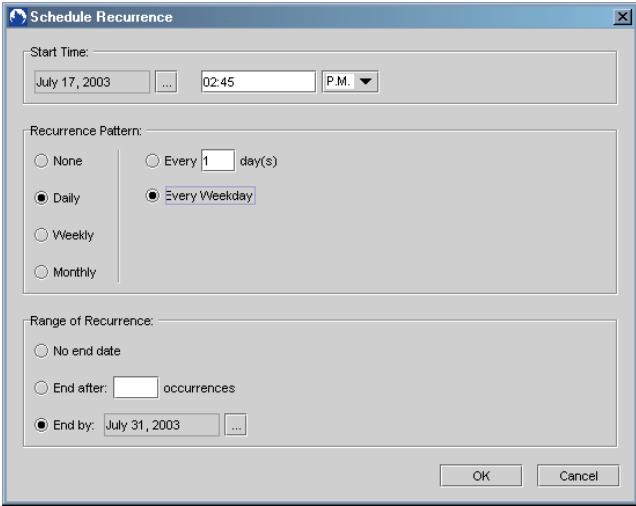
Schedule Recurrence

Start Time:

July 17, 2003 ... 02:45 P.M.

Recurrence Pattern:

None

Daily

Weekly

Monthly

Every 1 day(s)

Every Weekday

Range of Recurrence:

No end date

End after: occurrences

End by: July 31, 2003 ...

OK Cancel